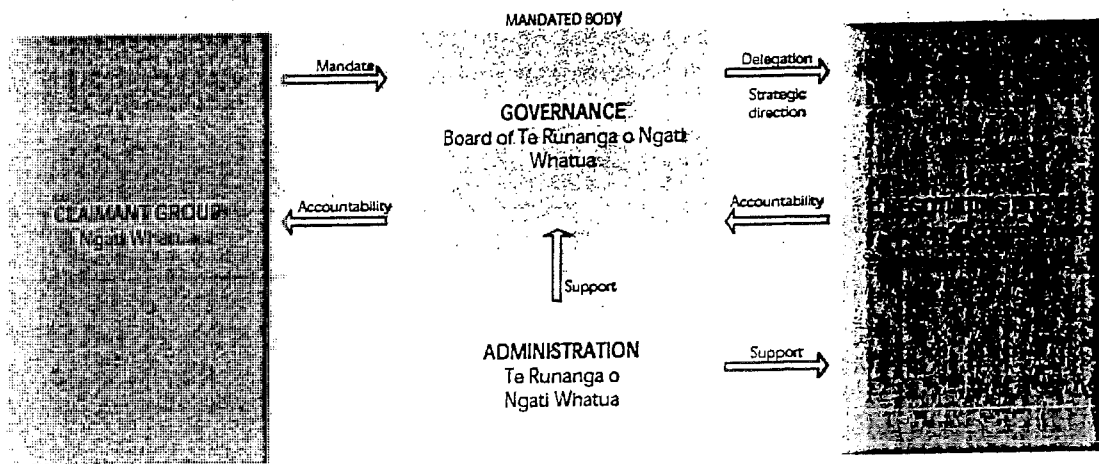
MANDATED BODY

CLAIMANT GROUP
Ngati Whatua

Mandate

Accountability

GOVERNANCE
Board of Te Runanga o Ngati Whatua

Support

ADMINISTRATION
Te Runanga o Ngati Whatua

Delegation

Strategic direction

Accountability

Support

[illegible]